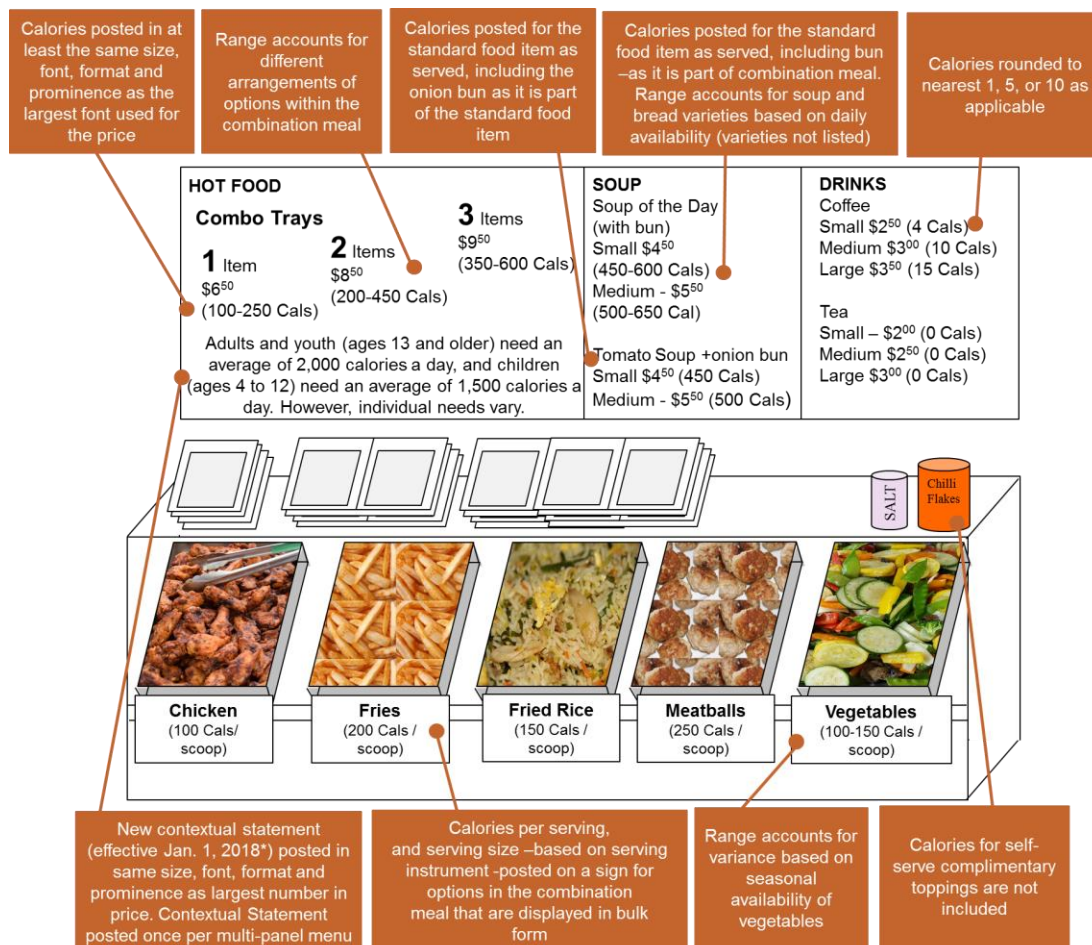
Calories posted in at least the same size, font, format and prominence as the largest font used for the price

Range accounts for different arrangements of options within the combination meal

Calories posted for the standard food item as served, including the onion bun as it is part of the standard food item

Calories posted for the standard food item as served, including bun –as it is part of combination meal. Range accounts for soup and bread varieties based on daily availability (varieties not listed)

Calories rounded to nearest 1, 5, or 10 as applicable

HOT FOOD

Combo Trays

1 Item
$6$^{50}$
(100-250 Cals)

2 Items
$8$^{50}$
(200-450 Cals)

3 Items
$9$^{50}$
(350-600 Cals)

Adults and youth (ages 13 and older) need an average of 2,000 calories a day, and children (ages 4 to 12) need an average of 1,500 calories a day. However, individual needs vary.

SOUP
Soup of the Day (with bun)
Small $4$^{50}$ (450-600 Cals)
Medium - $5$^{50}$ (500-650 Cal)

Tomato Soup +onion bun
Small $4$^{50}$ (450 Cals)
Medium - $5$^{50}$ (500 Cals)

DRINKS
Coffee
Small $2$^{50}$ (4 Cals)
Medium $3$^{00}$ (10 Cals)
Large $3$^{50}$ (15 Cals)

Tea
Small – $2$^{00}$ (0 Cals)
Medium $2$^{50}$ (0 Cals)
Large $3$^{00}$ (0 Cals)

SALT

Chilli Flakes

Chicken
(100 Cals/ scoop)

Fries
(200 Cals / scoop)

Fried Rice
(150 Cals / scoop)

Meatballs
(250 Cals / scoop)

Vegetables
(100-150 Cals / scoop)

New contextual statement (effective Jan. 1, 2018*) posted in same size, font, format and prominence as largest number in price. Contextual Statement posted once per multi-panel menu

Calories per serving, and serving size –based on serving instrument -posted on a sign for options in the combination meal that are displayed in bulk form

Range accounts for variance based on seasonal availability of vegetables

Calories for self-serve complimentary toppings are not included